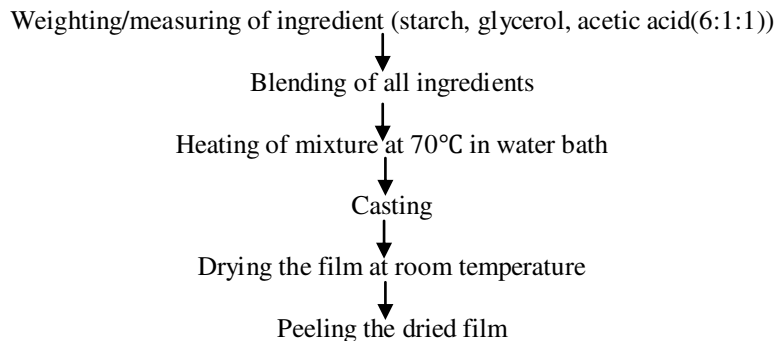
Weighting/measuring of ingredient (starch, glycerol, acetic acid(6:1:1))

Blending of all ingredients

Heating of mixture at 70℃ in water bath

Casting

Drying the film at room temperature

Peeling the dried film